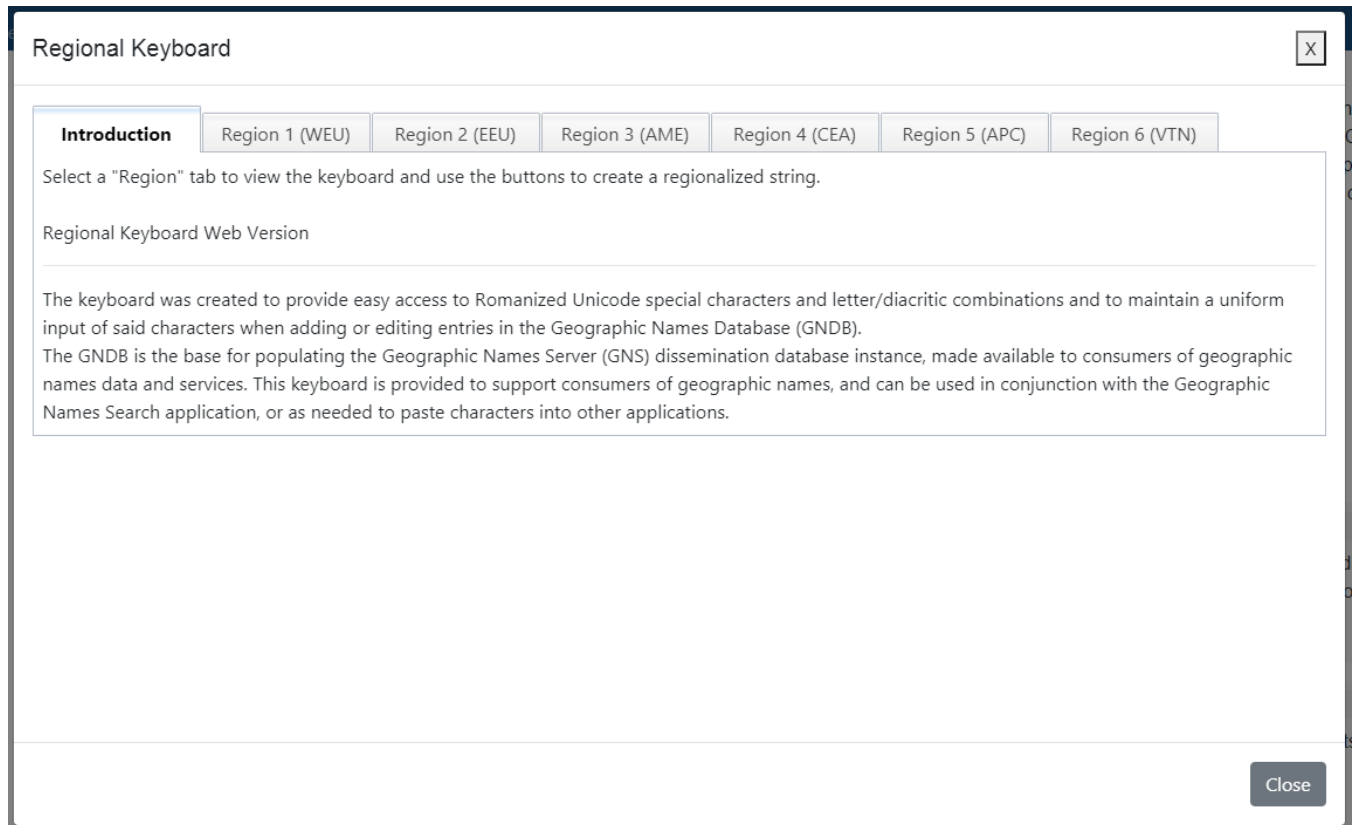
Regional Keyboard

X

Introduction | Region 1 (WEU) | Region 2 (EEU) | Region 3 (AME) | Region 4 (CEA) | Region 5 (APC) | Region 6 (VTN)

Select a "Region" tab to view the keyboard and use the buttons to create a regionalized string.

Regional Keyboard Web Version

The keyboard was created to provide easy access to Romanized Unicode special characters and letter/diacritic combinations and to maintain a uniform input of said characters when adding or editing entries in the Geographic Names Database (GNDB).
The GNDB is the base for populating the Geographic Names Server (GNS) dissemination database instance, made available to consumers of geographic names data and services. This keyboard is provided to support consumers of geographic names, and can be used in conjunction with the Geographic Names Search application, or as needed to paste characters into other applications.

Close